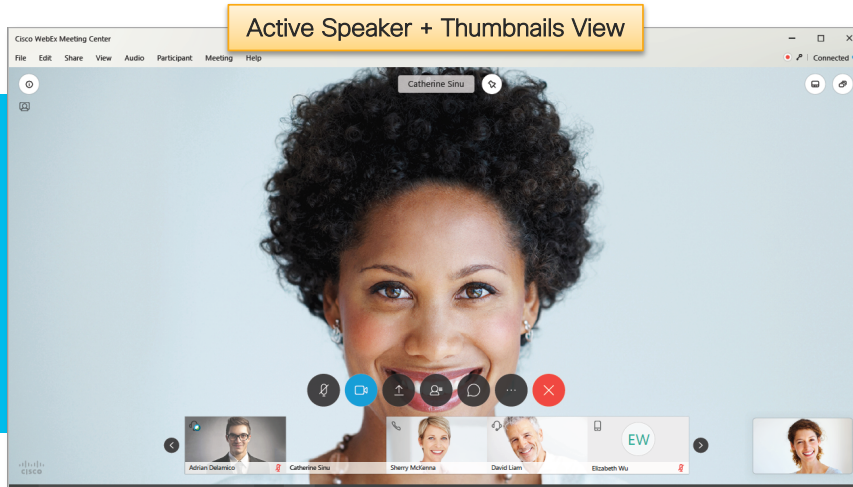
Active Speaker + Thumbnails View

Cisco WebEx Meeting Center

File Edit Share View Audio Participant Meeting Help

Connected

Catherine Sinu

Adrian Delamico
Catherine Sinu
Sherry McKenna
David Liam
EW
Elizabeth Wu

cisco